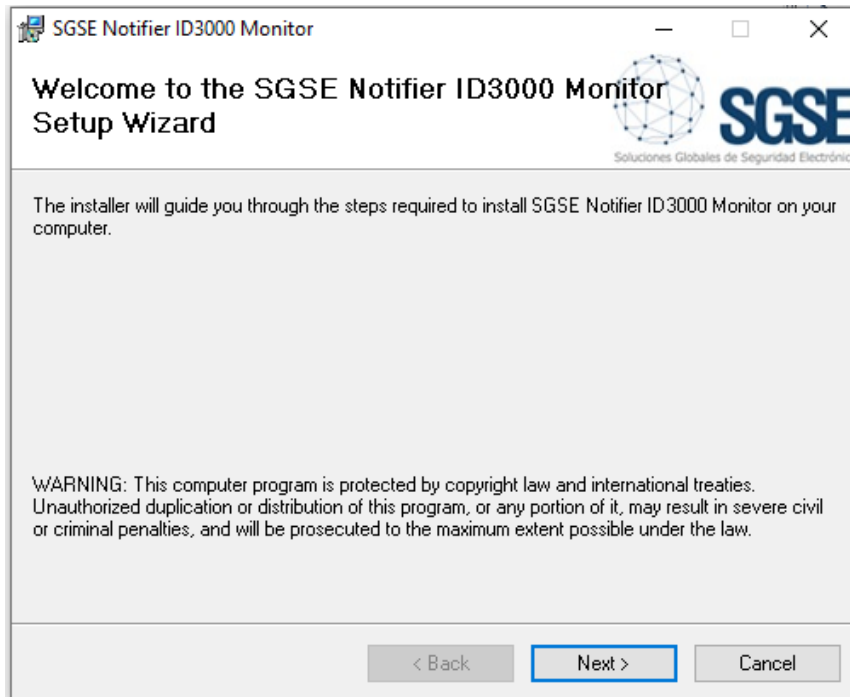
SGSE Notifier ID3000 Monitor

Welcome to the SGSE Notifier ID3000 Monitor Setup Wizard

SGSE
Soluciones Globales de Seguridad Electrónic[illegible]

The installer will guide you through the steps required to install SGSE Notifier ID3000 Monitor on your computer.

WARNING: This computer program is protected by copyright law and international treaties. Unauthorized duplication or distribution of this program, or any portion of it, may result in severe civil or criminal penalties, and will be prosecuted to the maximum extent possible under the law.

< Back
Next >
Cancel